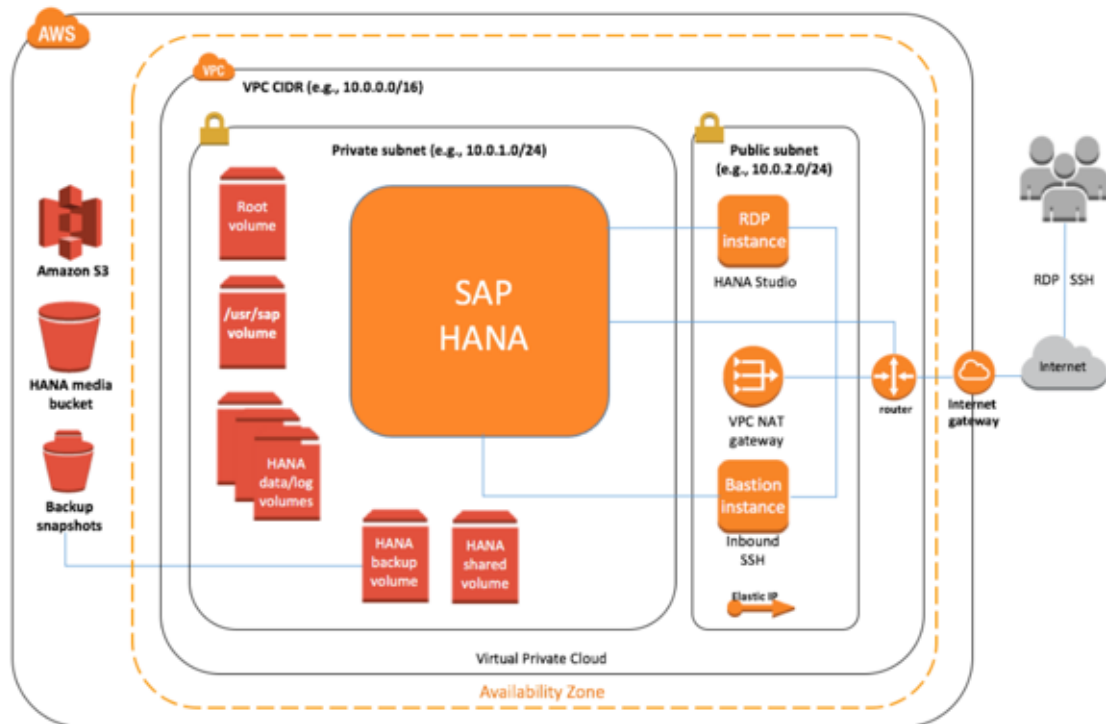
AWS

VPC

VPC CIDR (e.g., 10.0.0.0/16)

Private subnet (e.g., 10.0.1.0/24)

Public subnet (e.g., 10.0.2.0/24)

Amazon S3

HANA media bucket

Backup snapshots

Root volume

/usr/sap volume

HANA data/log volumes

SAP HANA

HANA backup volume

HANA shared volume

RDP instance

HANA Studio

VPC NAT gateway

Bastion instance

Inbound SSH

Elastic IP

router

Internet gateway

Internet

RDP SSH

Virtual Private Cloud

Availability Zone